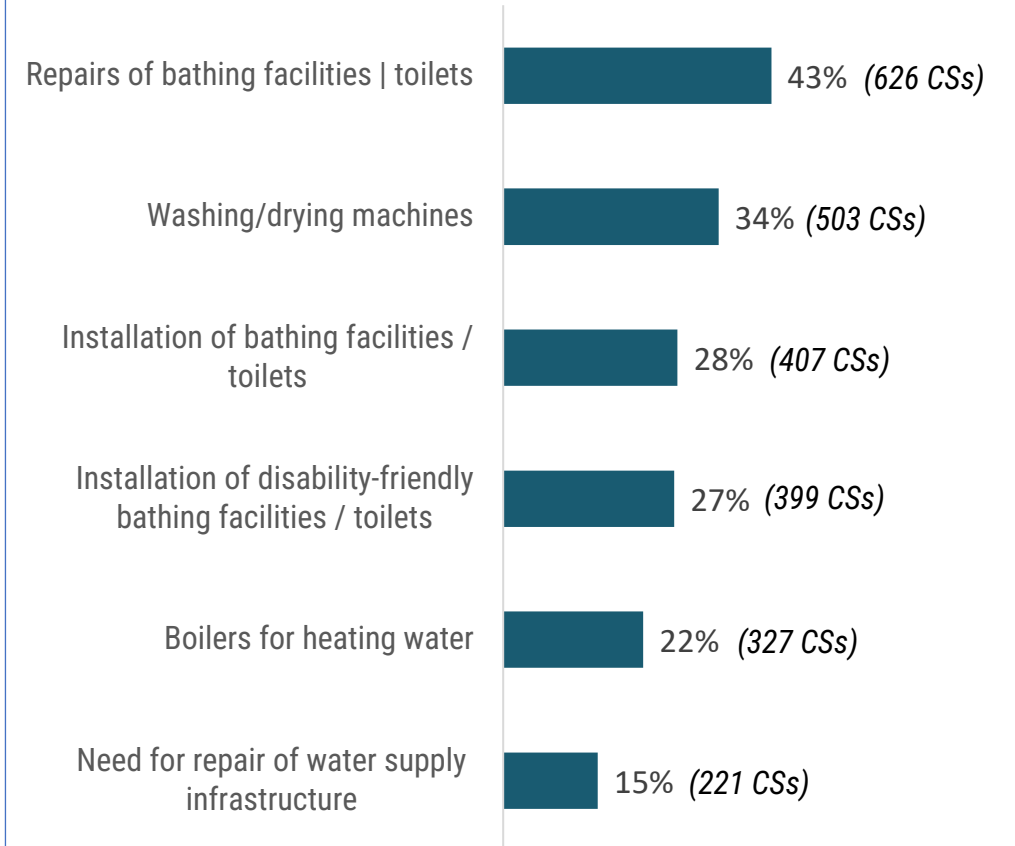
Repairs of bathing facilities | toilets
43% (626 CSs)

Washing/drying machines
34% (503 CSs)

Installation of bathing facilities / toilets
28% (407 CSs)

Installation of disability-friendly bathing facilities / toilets
27% (399 CSs)

Boilers for heating water
22% (327 CSs)

Need for repair of water supply infrastructure
15% (221 CSs)